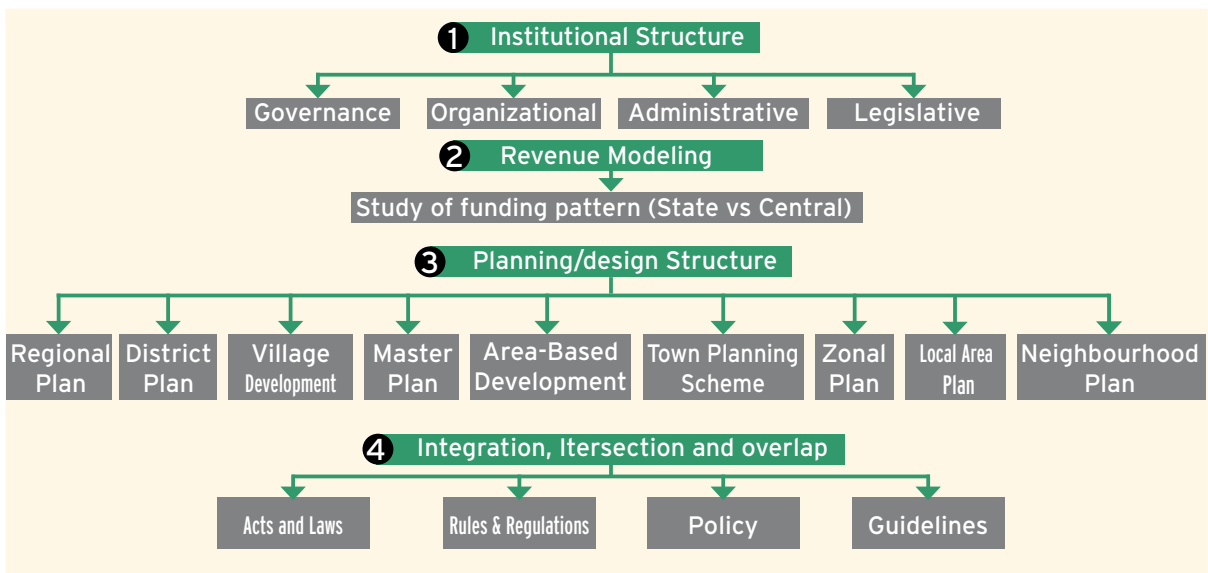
1 Institutional Structure

Governance

Organizational

Administrative

Legislative

2 Revenue Modeling

Study of funding pattern (State vs Central)

3 Planning/design Structure

Regional Plan

District Plan

Village Development

Master Plan

Area-Based Development

Town Planning Scheme

Zonal Plan

Local Area Plan

Neighbourhood Plan

4 Integration, Itersection and overlap

Acts and Laws

Rules & Regulations

Policy

Guidelines